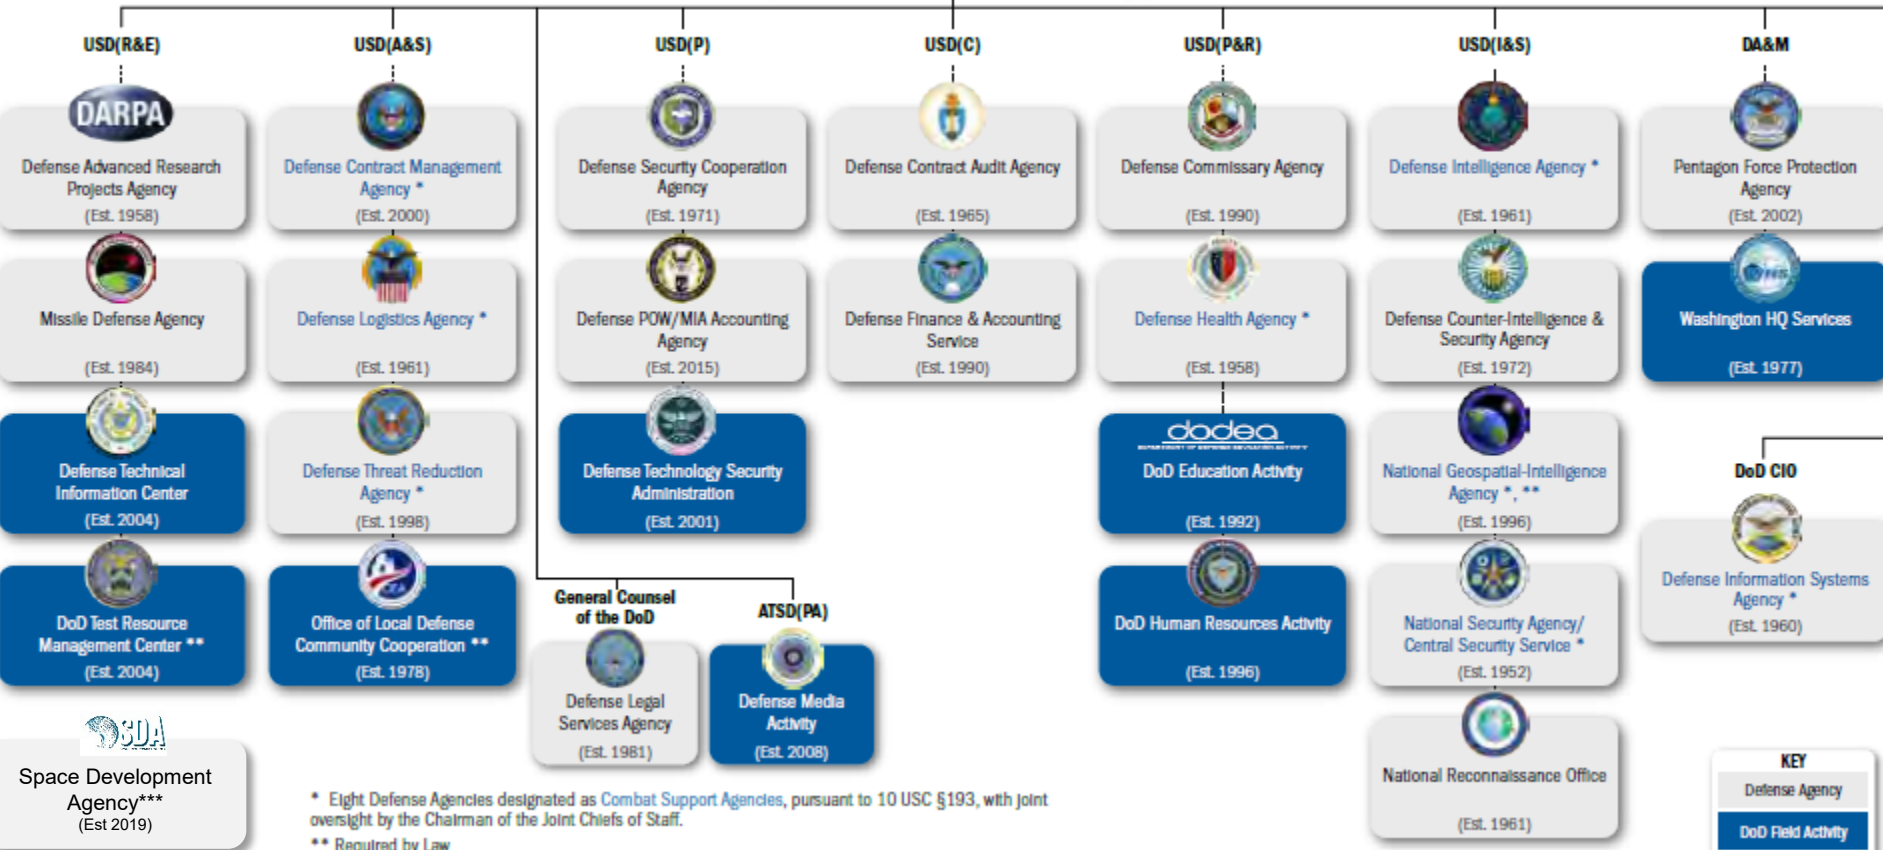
USD(R&E)

DARPA
Defense Advanced Research Projects Agency
(Est. 1958)

Missile Defense Agency
(Est. 1984)

Defense Technical Information Center
(Est. 2004)

DoD Test Resource Management Center **
(Est. 2004)

SDA
Space Development Agency***
(Est 2019)

USD(A&S)

Defense Contract Management Agency *
(Est. 2000)

Defense Logistics Agency *
(Est. 1961)

Defense Threat Reduction Agency *
(Est. 1998)

Office of Local Defense Community Cooperation **
(Est. 1978)

USD(P)

Defense Security Cooperation Agency
(Est. 1971)

Defense POW/MIA Accounting Agency
(Est. 2015)

Defense Technology Security Administration
(Est. 2001)

General Counsel of the DoD

Defense Legal Services Agency
(Est. 1981)

ATSD(PA)

Defense Media Activity
(Est. 2008)

USD(C)

Defense Contract Audit Agency
(Est. 1965)

Defense Finance & Accounting Service
(Est. 1990)

USD(P&R)

Defense Commissary Agency
(Est. 1990)

Defense Health Agency *
(Est. 1958)

dodea
DoD Education Activity
(Est. 1992)

DoD Human Resources Activity
(Est. 1996)

USD(I&S)

Defense Intelligence Agency *
(Est. 1961)

Defense Counter-Intelligence & Security Agency
(Est. 1972)

National Geospatial-Intelligence Agency *, **
(Est. 1996)

National Security Agency/ Central Security Service *
(Est. 1952)

National Reconnaissance Office
(Est. 1961)

DA&M

Pentagon Force Protection Agency
(Est. 2002)

Washington HQ Services
(Est. 1977)

DoD CIO

Defense Information Systems Agency *
(Est. 1960)

* Eight Defense Agencies designated as Combat Support Agencies, pursuant to 10 USC §193, with joint oversight by the Chairman of the Joint Chiefs of Staff.
** Required by Law

KEY
Defense Agency
DoD Field Activity